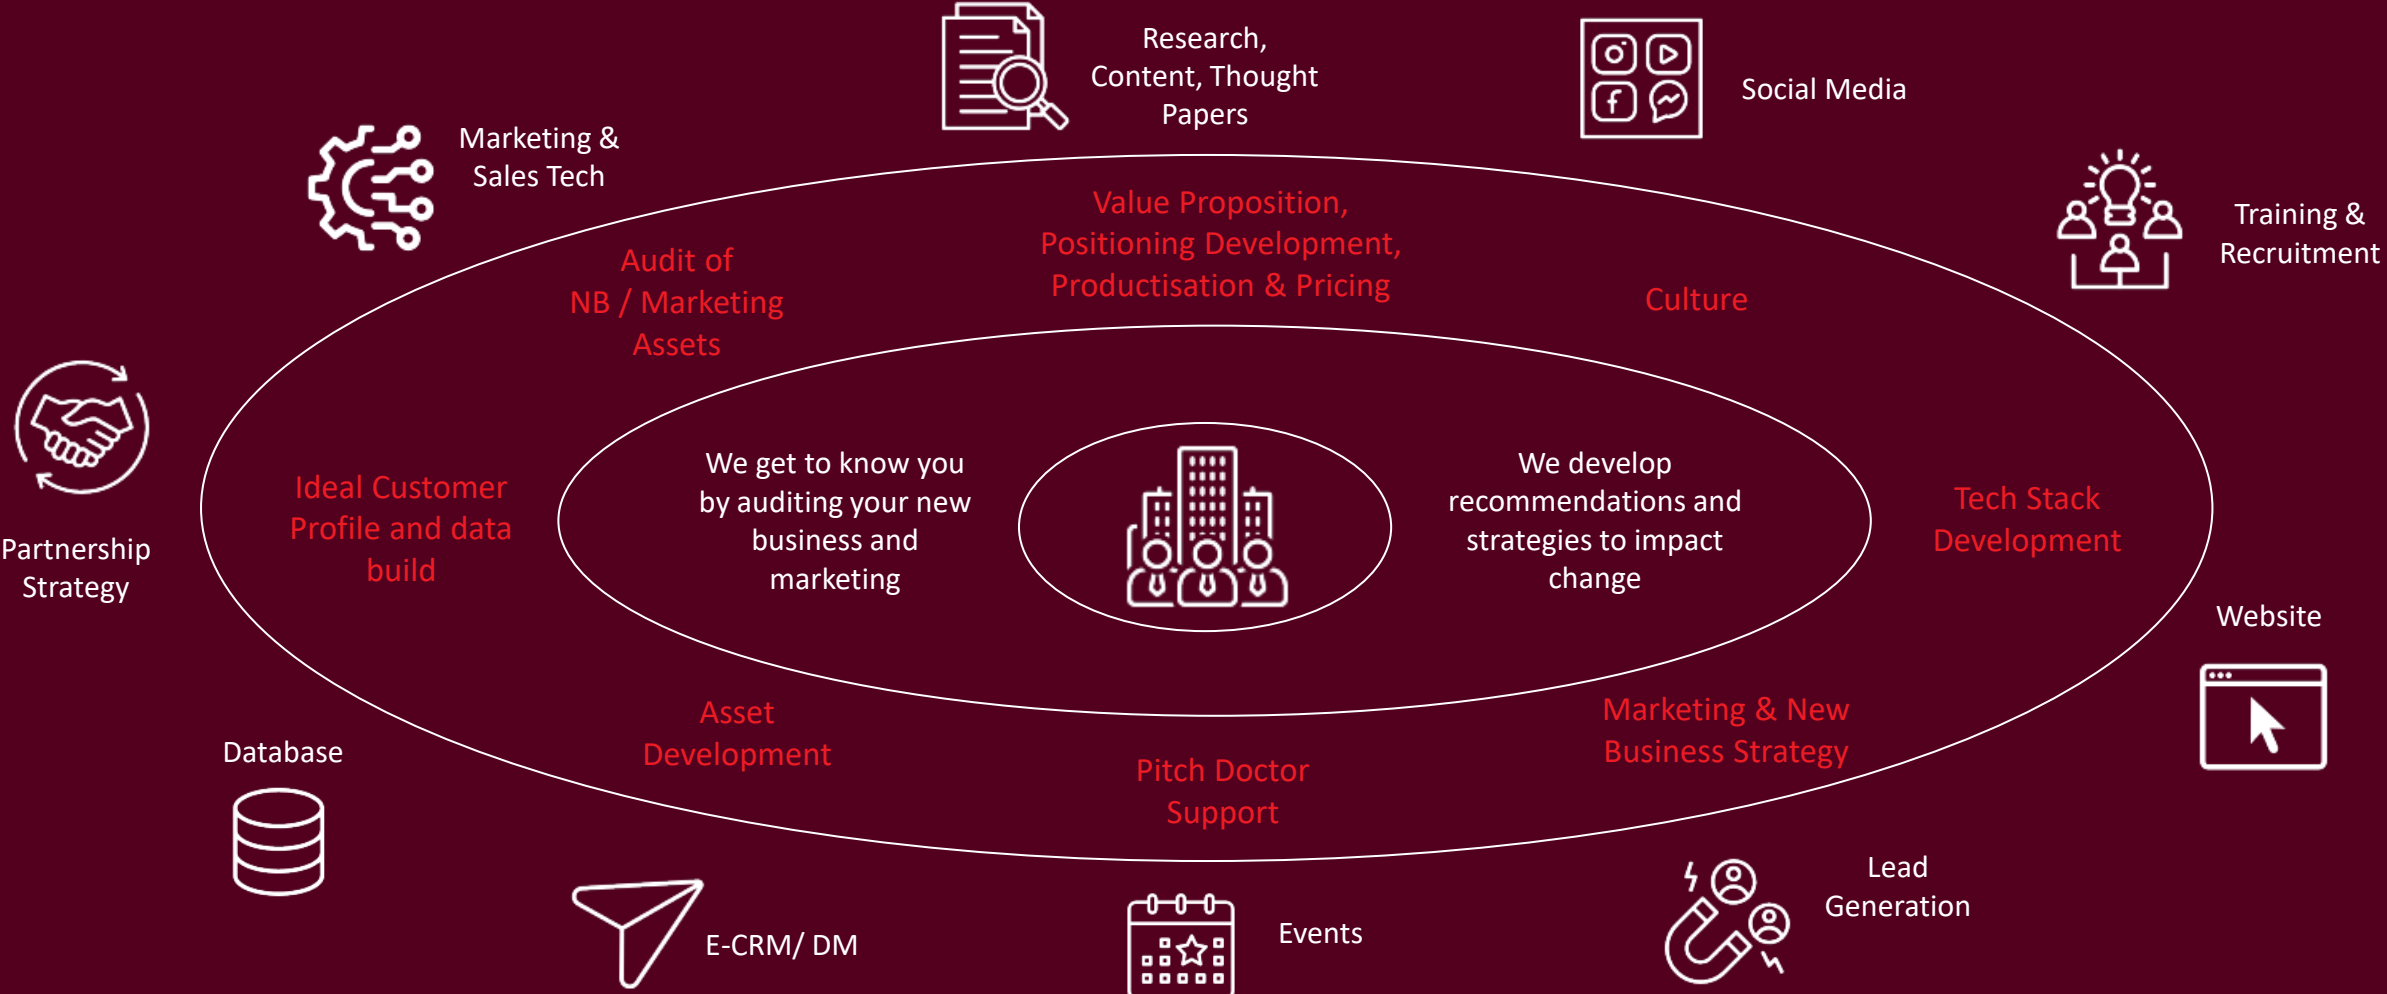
Research, Content, Thought Papers

Social Media

Marketing & Sales Tech

Training & Recruitment

Value Proposition, Positioning Development, Productisation & Pricing

Audit of NB / Marketing Assets

Culture

Partnership Strategy

Ideal Customer Profile and data build

We get to know you by auditing your new business and marketing

We develop recommendations and strategies to impact change

Tech Stack Development

Website

Database

Asset Development

Pitch Doctor Support

Marketing & New Business Strategy

Lead Generation

E-CRM/ DM

Events